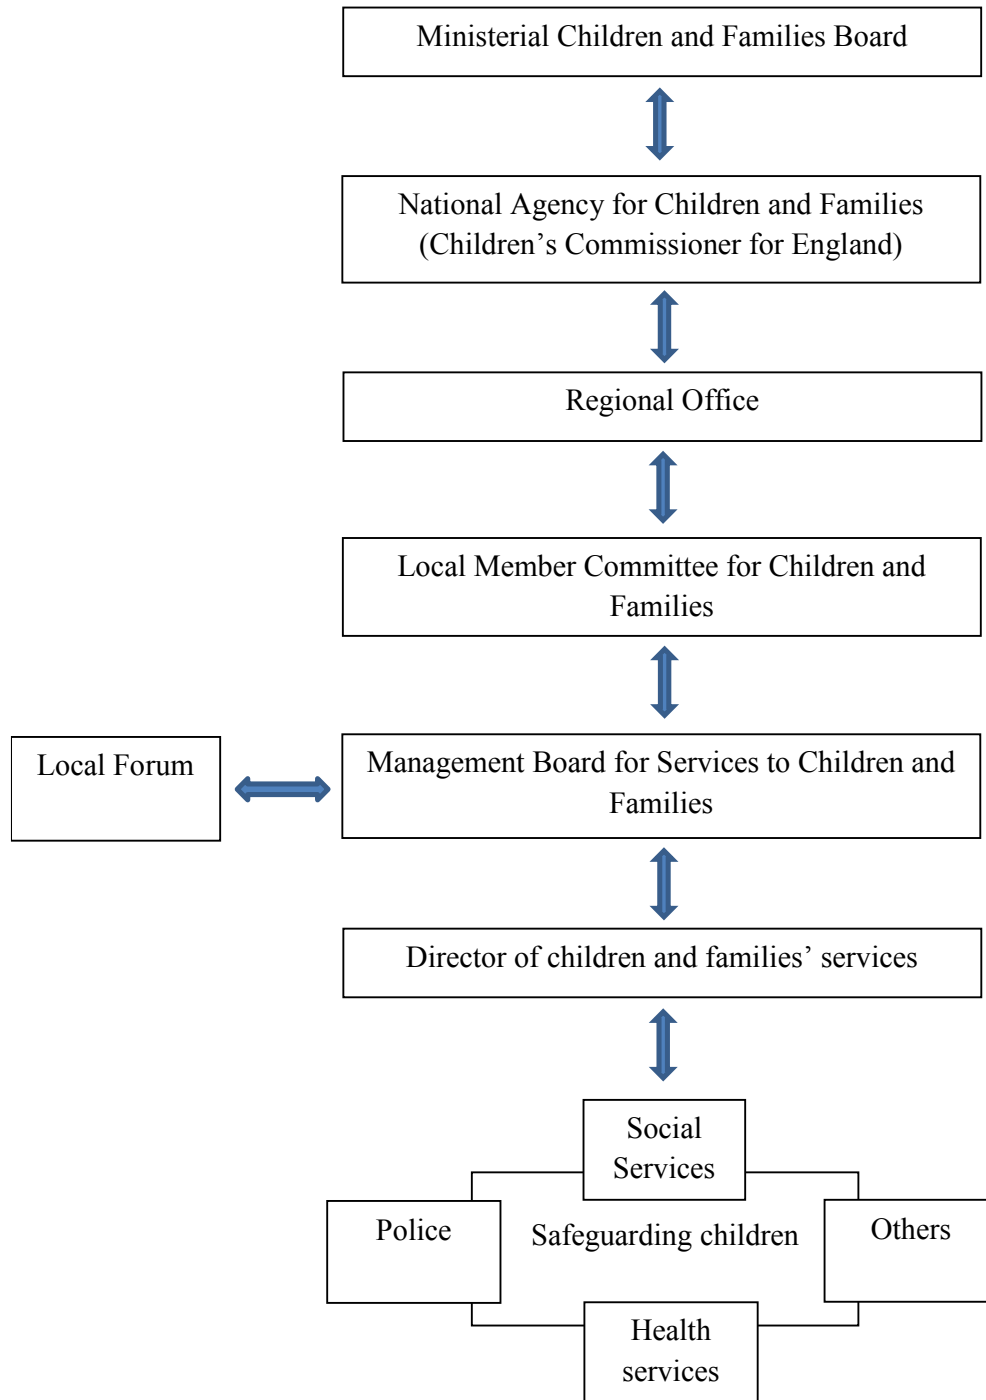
Ministerial Children and Families Board

National Agency for Children and Families (Children's Commissioner for England)

Regional Office

Local Member Committee for Children and Families

Local Forum

Management Board for Services to Children and Families

Director of children and families' services

Social Services

Police

Safeguarding children

Others

Health services